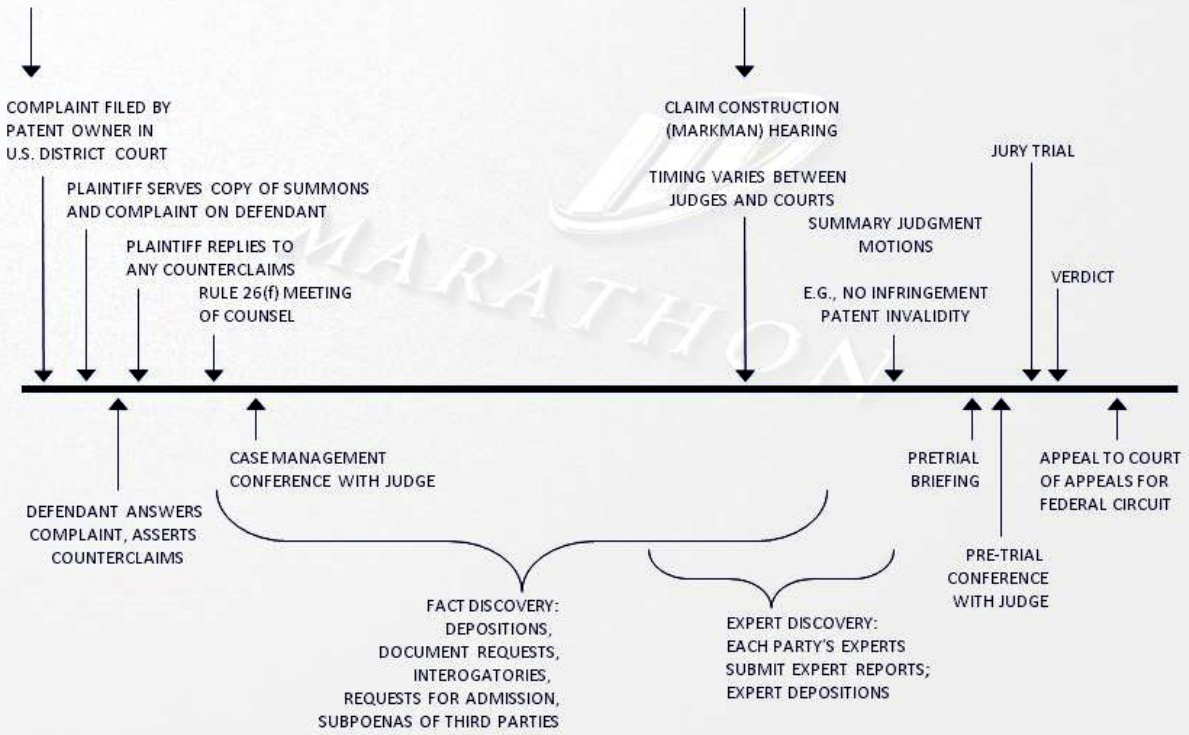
COMPLAINT FILED BY PATENT OWNER IN U.S. DISTRICT COURT

CLAIM CONSTRUCTION (MARKMAN) HEARING

JURY TRIAL

PLAINTIFF SERVES COPY OF SUMMONS AND COMPLAINT ON DEFENDANT

TIMING VARIES BETWEEN JUDGES AND COURTS

SUMMARY JUDGMENT MOTIONS

PLAINTIFF REPLIES TO ANY COUNTERCLAIMS

MARATHON

VERDICT

RULE 26(f) MEETING OF COUNSEL

E.G., NO INFRINGEMENT PATENT INVALIDITY

CASE MANAGEMENT CONFERENCE WITH JUDGE

PRETRIAL BRIEFING

APPEAL TO COURT OF APPEALS FOR FEDERAL CIRCUIT

DEFENDANT ANSWERS COMPLAINT, ASSERTS COUNTERCLAIMS

PRE-TRIAL CONFERENCE WITH JUDGE

FACT DISCOVERY: DEPOSITIONS, DOCUMENT REQUESTS, INTEROGATORIES, REQUESTS FOR ADMISSION, SUBPOENAS OF THIRD PARTIES

EXPERT DISCOVERY: EACH PARTY'S EXPERTS SUBMIT EXPERT REPORTS; EXPERT DEPOSITIONS